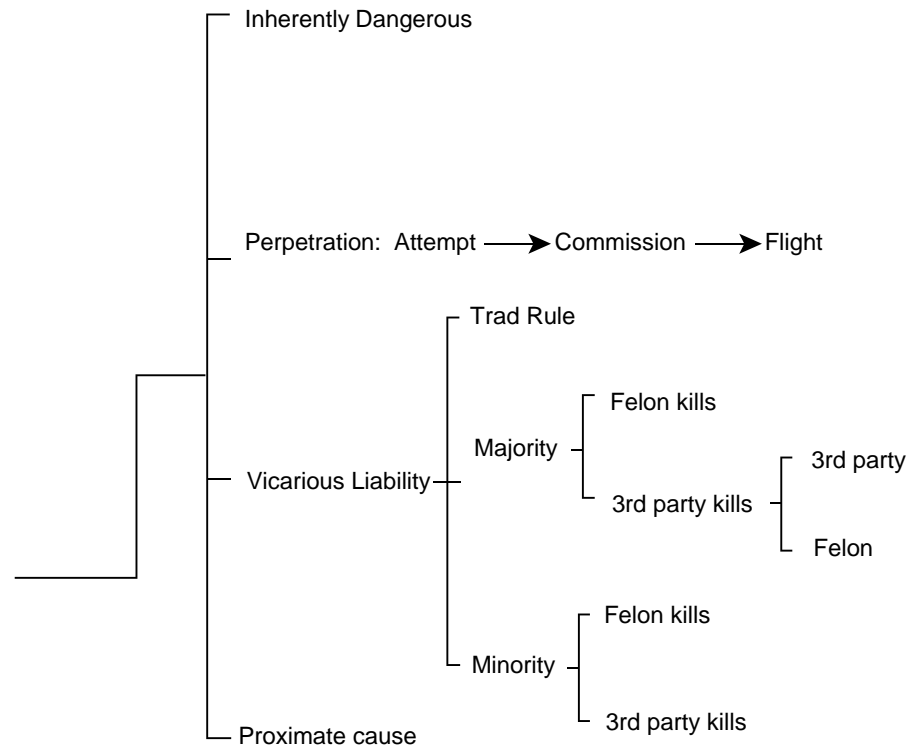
Inherently Dangerous

Perpetration: Attempt → Commission → Flight

Trad Rule

Felon kills

Majority

3rd party

Vicarious Liability

3rd party kills

Felon

Felon kills

Minority

3rd party kills

Proximate cause